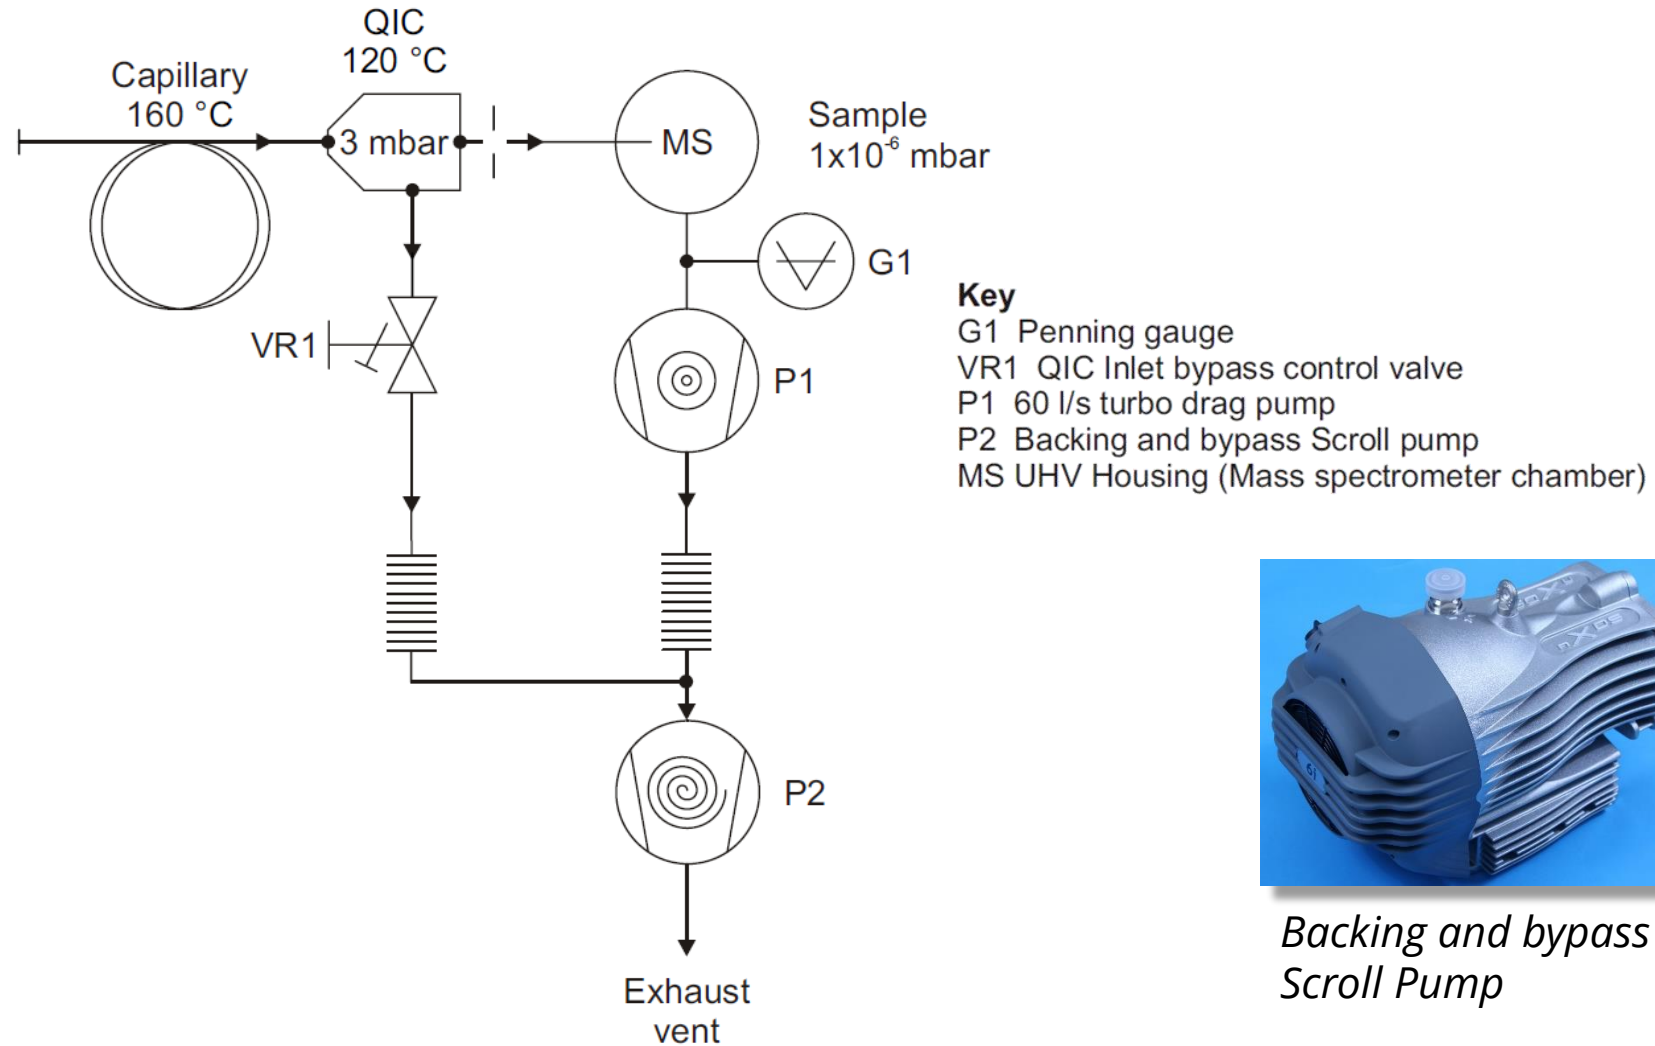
QIC
120 °C

Capillary
160 °C

3 mbar

MS

Sample
1x10$^{-6}$ mbar

G1

VR1

P1

P2

Exhaust
vent

Key
G1 Penning gauge
VR1 QIC Inlet bypass control valve
P1 60 l/s turbo drag pump
P2 Backing and bypass Scroll pump
MS UHV Housing (Mass spectrometer chamber)

nXDS

Backing and bypass Scroll Pump